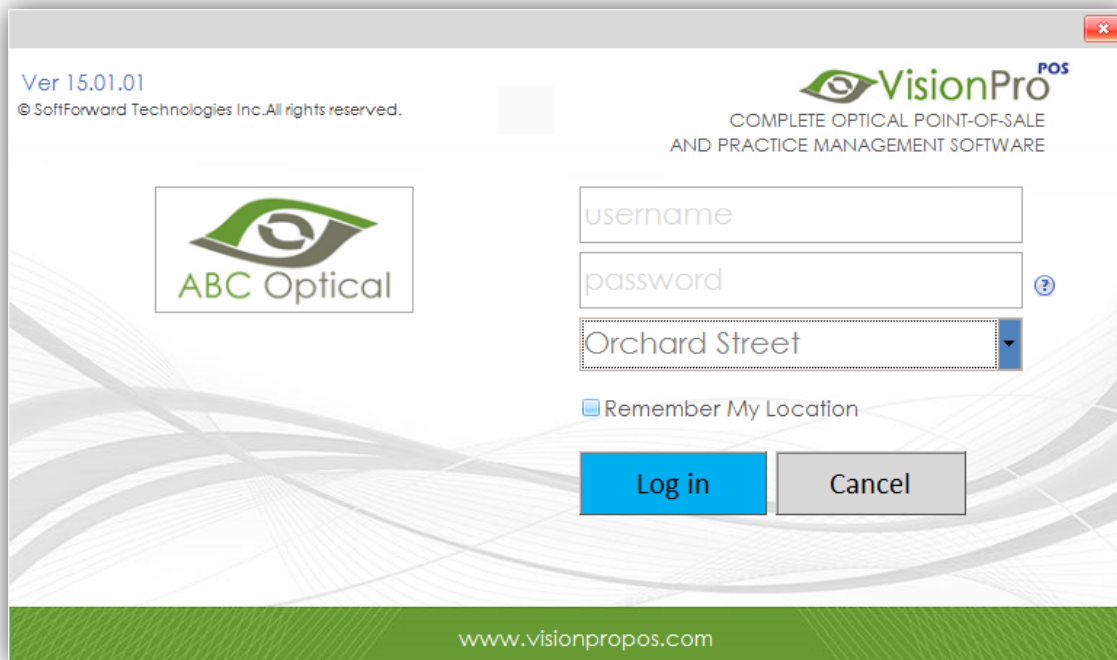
Ver 15.01.01
© SoftForward Technologies Inc.All rights reserved.

VisionPro POS
COMPLETE OPTICAL POINT-OF-SALE
AND PRACTICE MANAGEMENT SOFTWARE

ABC Optical

username

password

?

Orchard Street

Remember My Location

Log in

Cancel

www.visionpropos.com